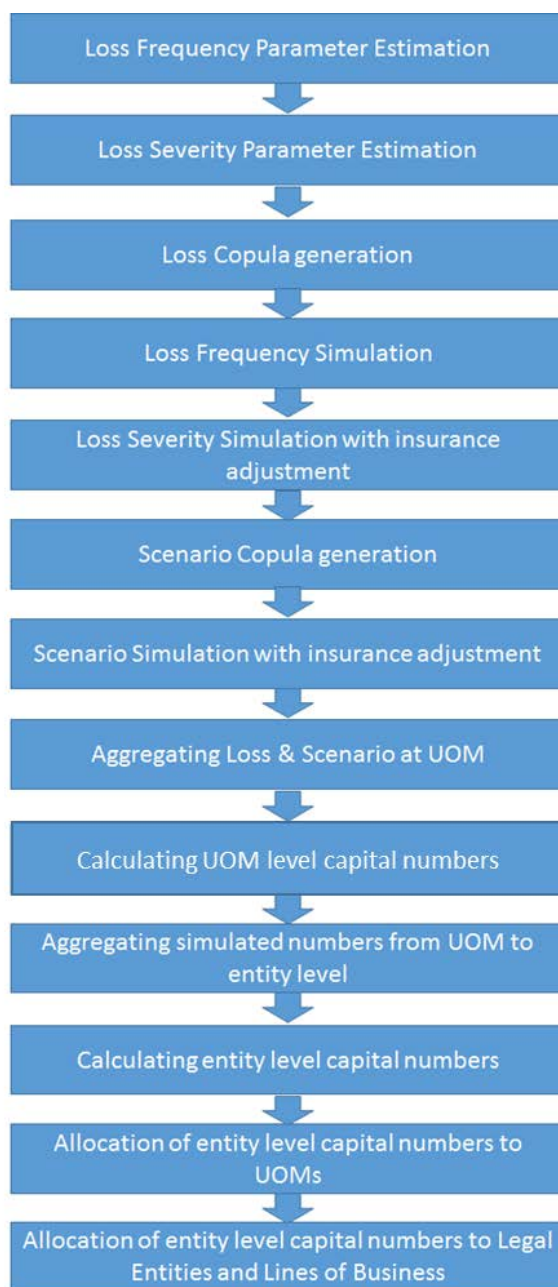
Loss Frequency Parameter Estimation

Loss Severity Parameter Estimation

Loss Copula generation

Loss Frequency Simulation

Loss Severity Simulation with insurance adjustment

Scenario Copula generation

Scenario Simulation with insurance adjustment

Aggregating Loss & Scenario at UOM

Calculating UOM level capital numbers

Aggregating simulated numbers from UOM to entity level

Calculating entity level capital numbers

Allocation of entity level capital numbers to UOMs

Allocation of entity level capital numbers to Legal Entities and Lines of Business